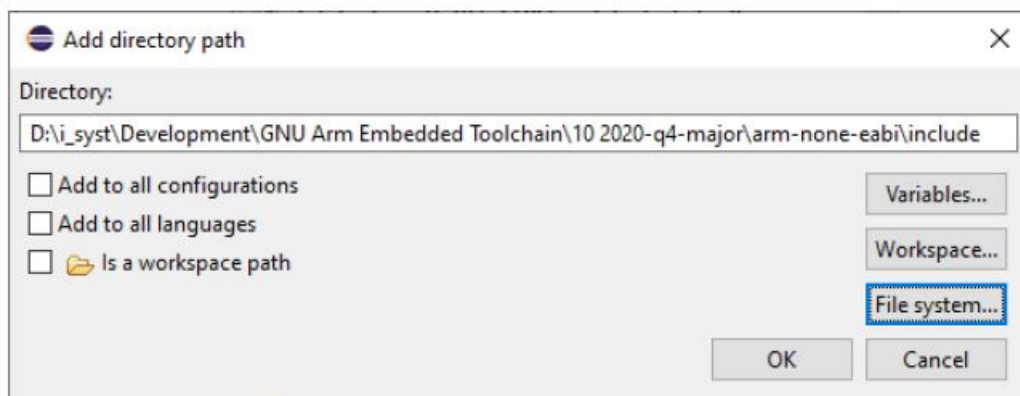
Add directory path

Directory:

D:\i_syst\Development\GNU Arm Embedded Toolchain\10 2020-q4-major\arm-none-eabi\include

Add to all configurations

Add to all languages

Is a workspace path

Variables...

Workspace...

File system...

OK

Cancel